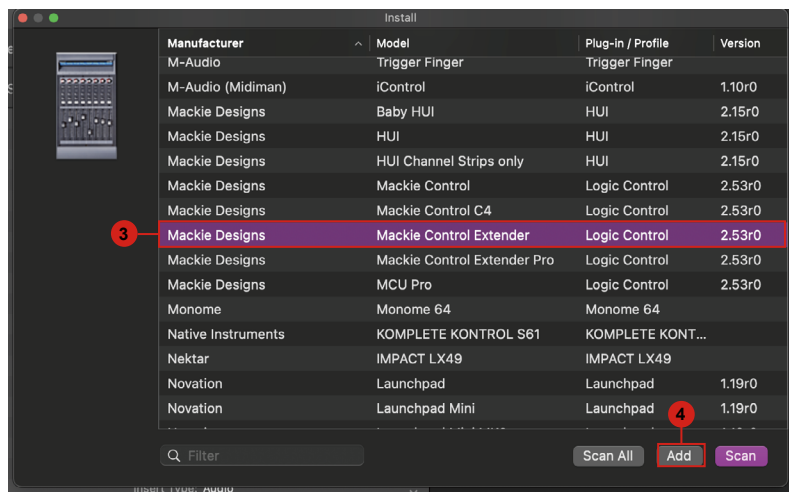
Install

| Manufacturer | Model | Plug-in / Profile | Version |
|---|---|---|---|
| M-Audio | Trigger Finger | Trigger Finger | |
| M-Audio (Midiman) | iControl | iControl | 1.10r0 |
| Mackie Designs | Baby HUI | HUI | 2.15r0 |
| Mackie Designs | HUI | HUI | 2.15r0 |
| Mackie Designs | HUI Channel Strips only | HUI | 2.15r0 |
| Mackie Designs | Mackie Control | Logic Control | 2.53r0 |
| Mackie Designs | Mackie Control C4 | Logic Control | 2.53r0 |
| Mackie Designs | Mackie Control Extender | Logic Control | 2.53r0 |
| Mackie Designs | Mackie Control Extender Pro | Logic Control | 2.53r0 |
| Mackie Designs | MCU Pro | Logic Control | 2.53r0 |
| Monome | Monome 64 | Monome 64 | |
| Native Instruments | KOMPLETE KONTROL S61 | KOMPLETE KONT... | |
| Nektar | IMPACT LX49 | IMPACT LX49 | |
| Novation | Launchpad | Launchpad | 1.19r0 |
| Novation | Launchpad Mini | Launchpad | 1.19r0 |

3

4

Filter

Scan All

Add

Scan